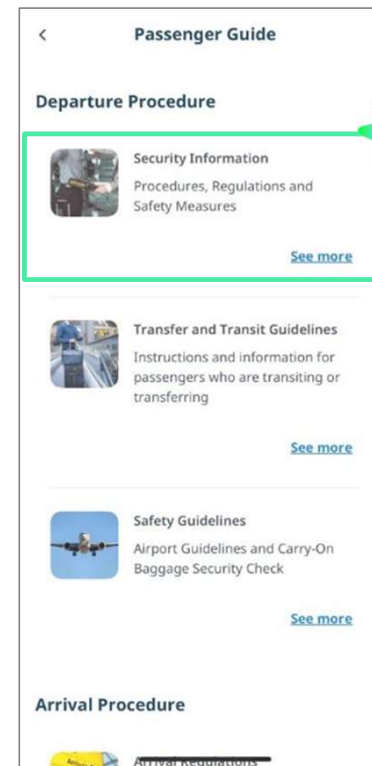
<

Passenger Guide

Departure Procedure

Security Information

Procedures, Regulations and Safety Measures

See more

Transfer and Transit Guidelines

Instructions and information for passengers who are transiting or transferring

See more

Safety Guidelines

Airport Guidelines and Carry-On Baggage Security Check

See more

Arrival Procedure

Arrival Regulations